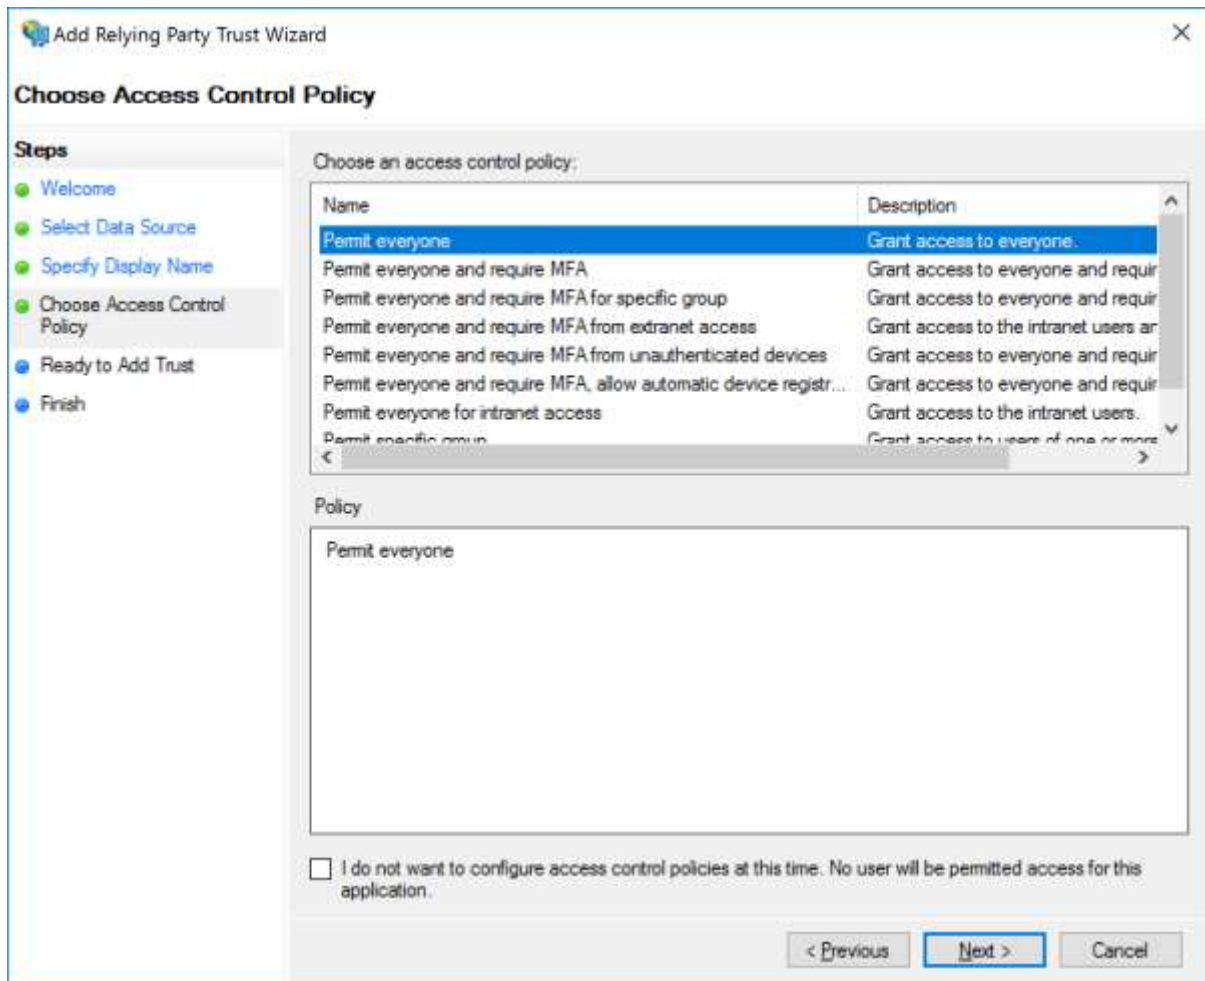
Add Relying Party Trust Wizard

Choose Access Control Policy

Steps
Welcome
Select Data Source
Specify Display Name
Choose Access Control Policy
Ready to Add Trust
Finish

Choose an access control policy:

| Name | Description |
|---|---|
| Permit everyone | Grant access to everyone. |
| Permit everyone and require MFA | Grant access to everyone and requir |
| Permit everyone and require MFA for specific group | Grant access to everyone and requir |
| Permit everyone and require MFA from extranet access | Grant access to the intranet users ar |
| Permit everyone and require MFA from unauthenticated devices | Grant access to everyone and requir |
| Permit everyone and require MFA, allow automatic device registr... | Grant access to everyone and requir |
| Permit everyone for intranet access | Grant access to the intranet users. |
| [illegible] | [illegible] |

Policy

Permit everyone

I do not want to configure access control policies at this time. No user will be permitted access for this application.

< Previous
Next >
Cancel